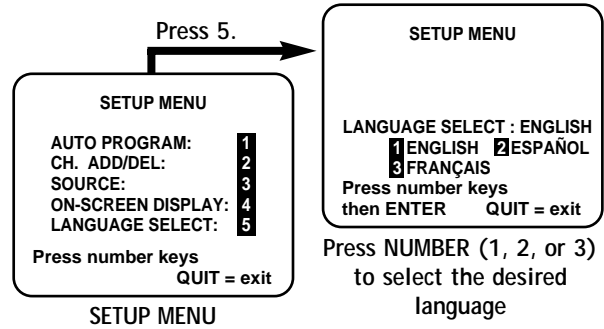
Press 5.

SETUP MENU

AUTO PROGRAM: 1
CH. ADD/DEL: 2
SOURCE: 3
ON-SCREEN DISPLAY: 4
LANGUAGE SELECT: 5

Press number keys
QUIT = exit

SETUP MENU

SETUP MENU

LANGUAGE SELECT : ENGLISH
1 ENGLISH 2 ESPAÑOL
3 FRANÇAIS
Press number keys
then ENTER QUIT = exit

Press NUMBER (1, 2, or 3) to select the desired language